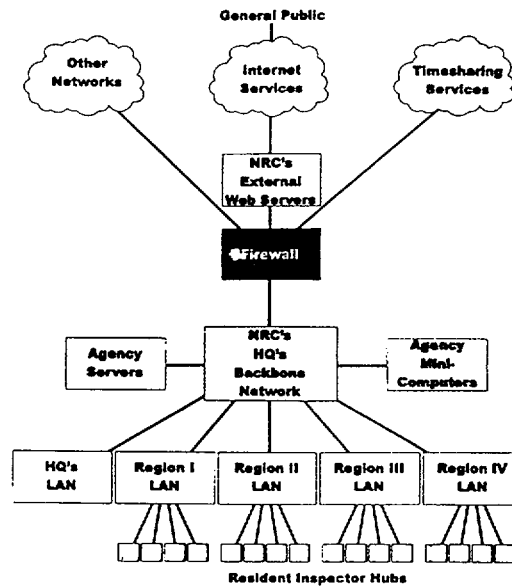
General Public

Other Networks

Internet Services

Timesharing Services

NRC's External Web Servers

Firewall

NRC's HQ's Backbone Network

Agency Servers

Agency Mini-Computers

HQ's LAN

Region I LAN

Region II LAN

Region III LAN

Region IV LAN

Resident Inspector Hubs